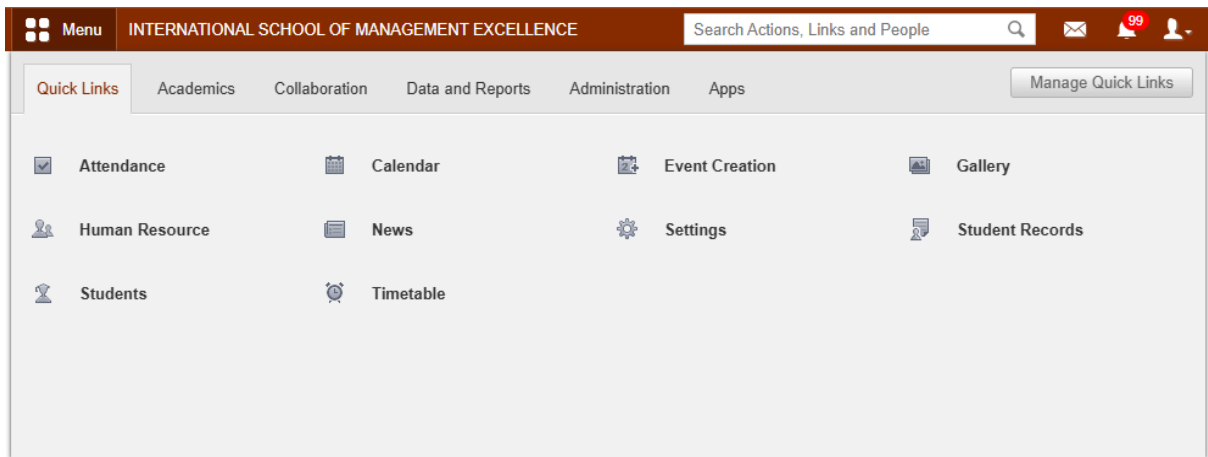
Menu INTERNATIONAL SCHOOL OF MANAGEMENT EXCELLENCE

Search Actions, Links and People

99

Quick Links Academics Collaboration Data and Reports Administration Apps

Manage Quick Links

Attendance

Calendar

Event Creation

Gallery

Human Resource

News

Settings

Student Records

Students

Timetable